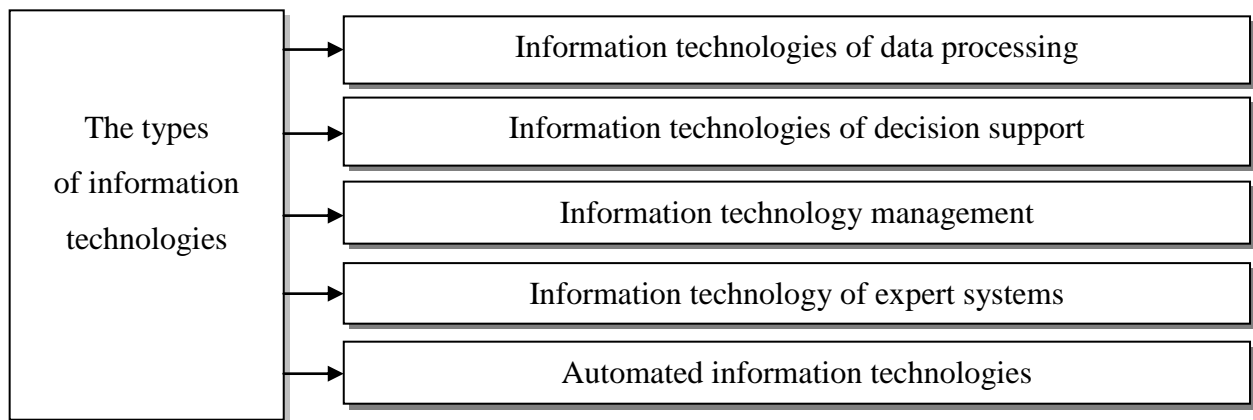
The types of information technologies

Information technologies of data processing

Information technologies of decision support

Information technology management

Information technology of expert systems

Automated information technologies